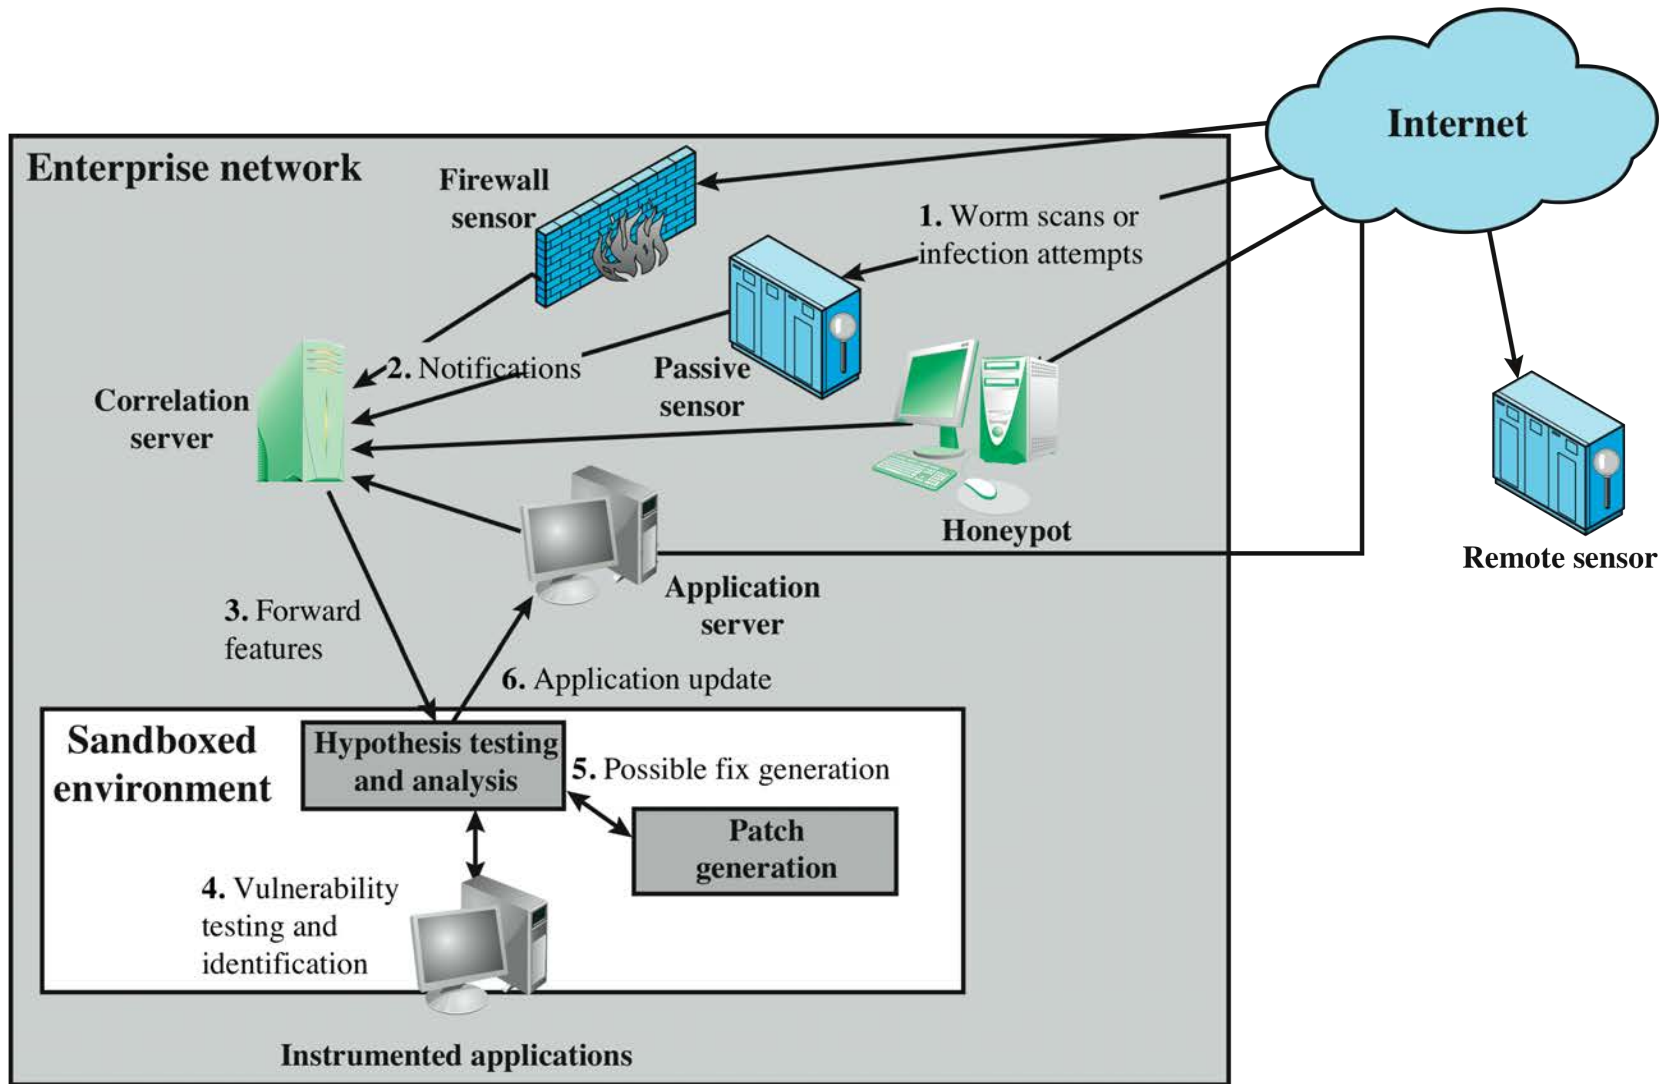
Internet

Enterprise network

Firewall sensor

1. Worm scans or infection attempts

Passive sensor

2. Notifications

Correlation server

Honeypot

Remote sensor

Application server

3. Forward features

6. Application update

Sandboxed environment

Hypothesis testing and analysis

5. Possible fix generation

Patch generation

4. Vulnerability testing and identification

Instrumented applications